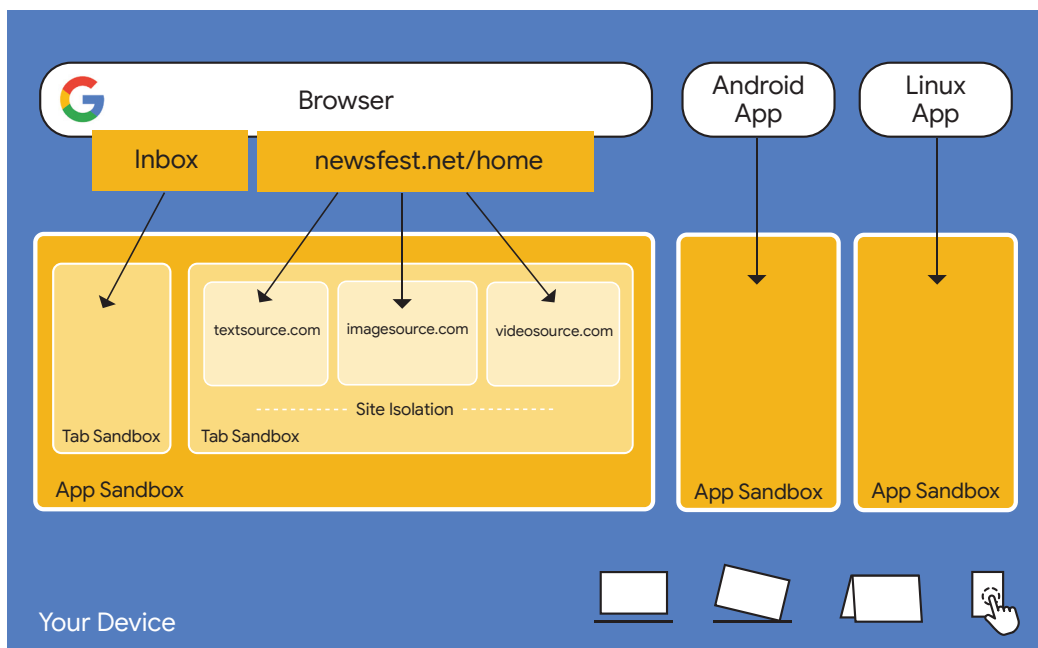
Browser

Android App

Linux App

Inbox

newsfest.net/home

textsource.com

imagesource.com

videosource.com

Site Isolation

Tab Sandbox

Tab Sandbox

App Sandbox

App Sandbox

App Sandbox

Your Device